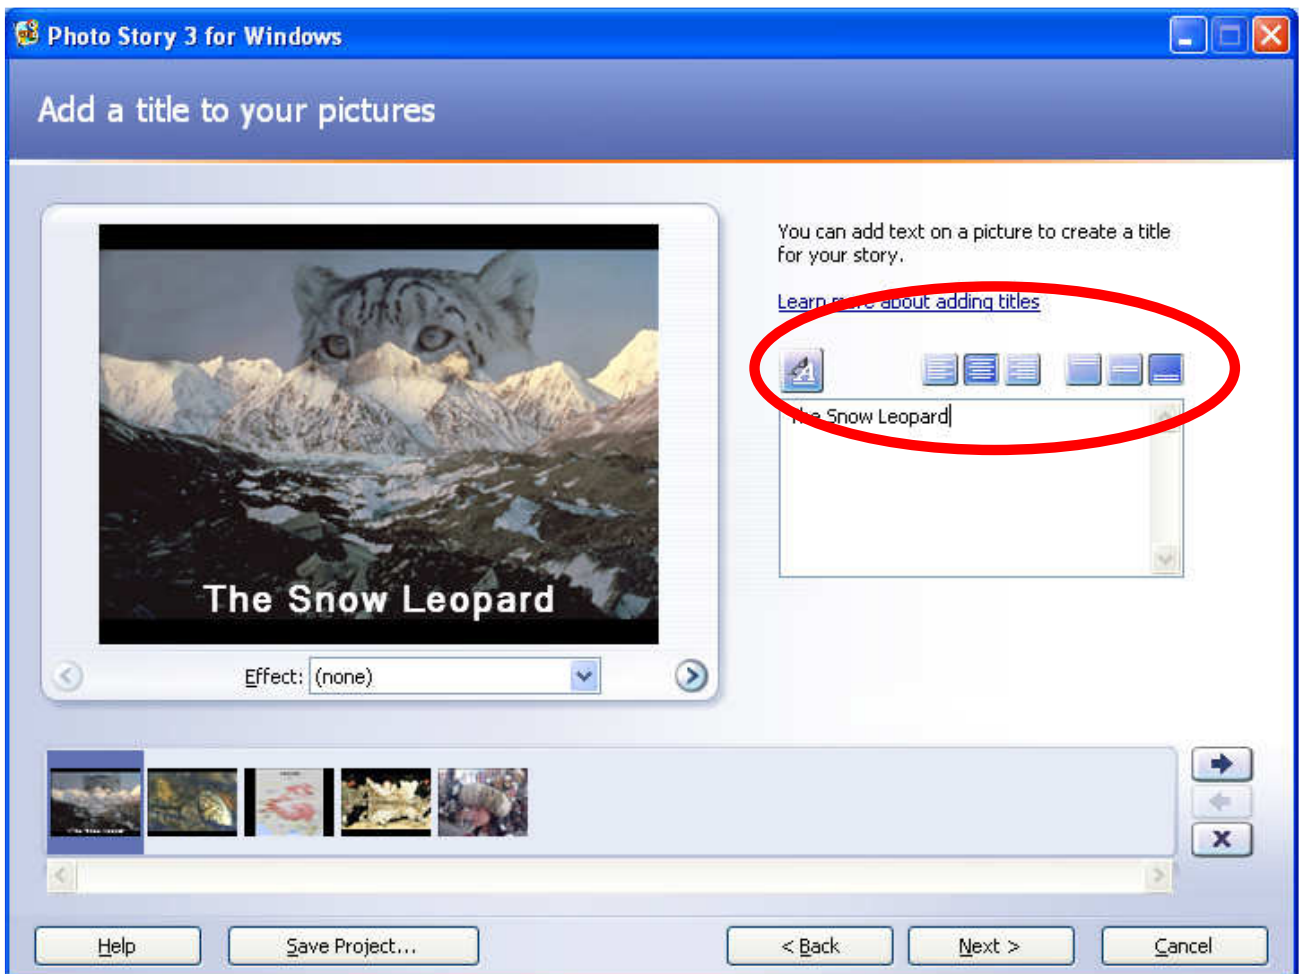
Photo Story 3 for Windows

Add a title to your pictures

The Snow Leopard

Effect: (none)

You can add text on a picture to create a title for your story.

Learn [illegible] about adding titles

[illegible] Snow Leopard

Help

Save Project...

< Back

Next >

Cancel